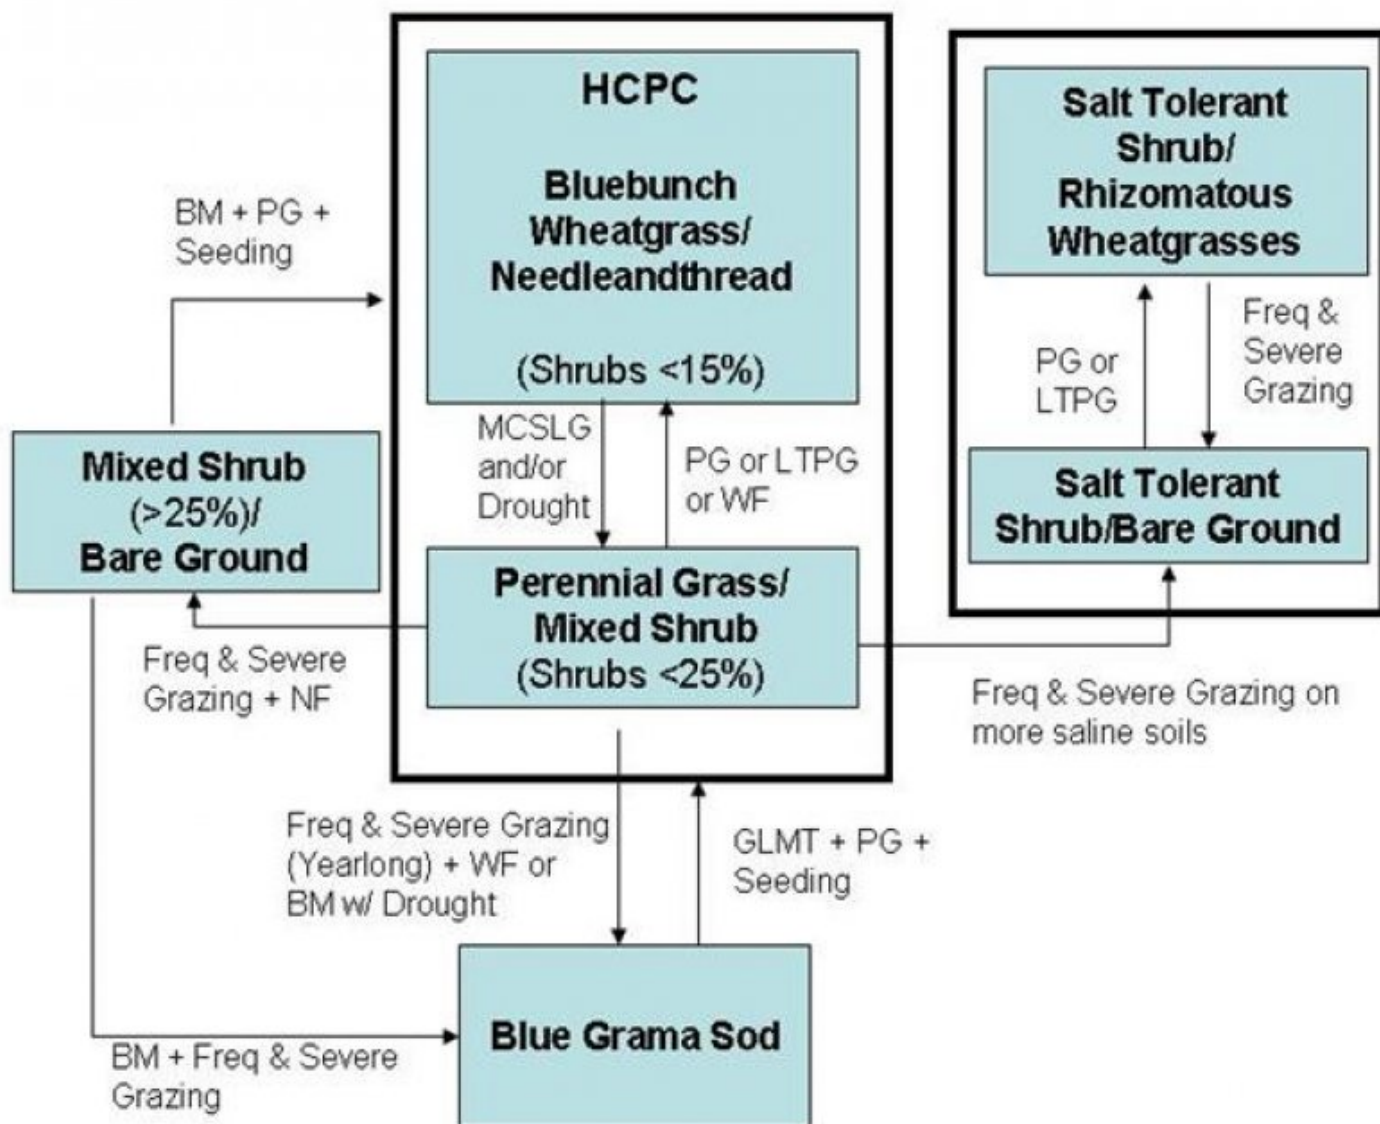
HCPC

Bluebunch Wheatgrass/ Needleandthread

(Shrubs <15%)

Salt Tolerant Shrub/ Rhizomatous Wheatgrasses

BM + PG + Seeding

Freq & Severe Grazing

PG or LTPG

MCSLG and/or Drought

PG or LTPG or WF

Mixed Shrub (>25%)/ Bare Ground

Salt Tolerant Shrub/Bare Ground

Perennial Grass/ Mixed Shrub (Shrubs <25%)

Freq & Severe Grazing + NF

Freq & Severe Grazing on more saline soils

Freq & Severe Grazing (Yearlong) + WF or BM w/ Drought

GLMT + PG + Seeding

Blue Grama Sod

BM + Freq & Severe Grazing